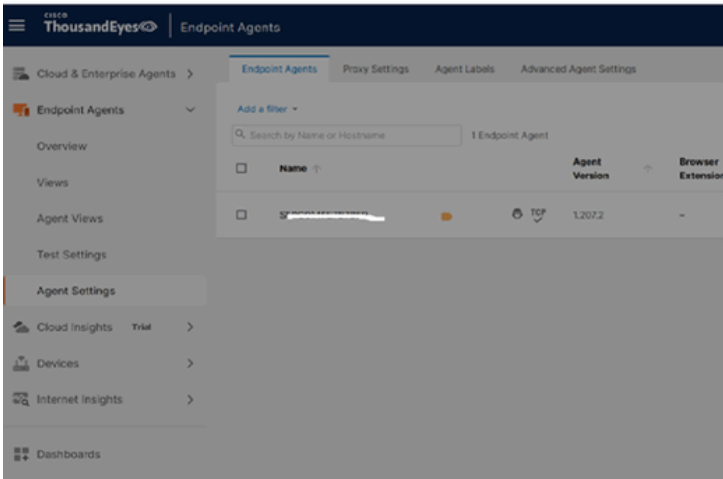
cisco ThousandEyes | Endpoint Agents

Cloud & Enterprise Agents
Endpoint Agents
Overview
Views
Agent Views
Test Settings
Agent Settings
Cloud Insights Trial
Devices
Internet Insights
Dashboards

Endpoint Agents | Proxy Settings | Agent Labels | Advanced Agent Settings

Add a filter

Search by Name or Hostname

1 Endpoint Agent

| | Name | | | Agent Version | Browser Extension |
|---|---|---|---|---|---|
| | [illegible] | | TCP | 1.207.2 | - |